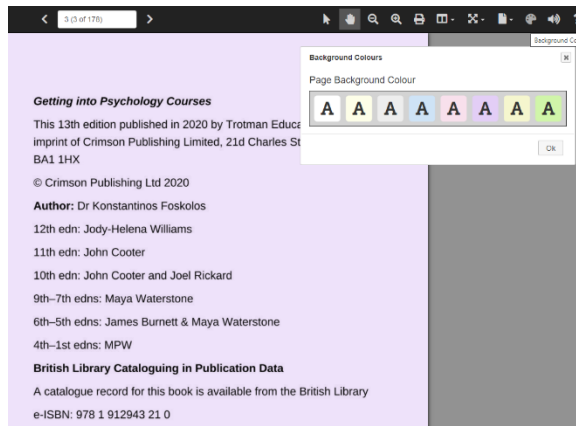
3 (3 of 178)

Background Co

Background Colours

Page Background Colour

A A A A A A A A

Ok

Getting into Psychology Courses

This 13th edition published in 2020 by Trotman Educa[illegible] imprint of Crimson Publishing Limited, 21d Charles St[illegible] BA1 1HX

© Crimson Publishing Ltd 2020

Author: Dr Konstantinos Foskolos

12th edn: Jody-Helena Williams

11th edn: John Cooter

10th edn: John Cooter and Joel Rickard

9th–7th edns: Maya Waterstone

6th–5th edns: James Burnett & Maya Waterstone

4th–1st edns: MPW

British Library Cataloguing in Publication Data

A catalogue record for this book is available from the British Library

e-ISBN: 978 1 912943 21 0